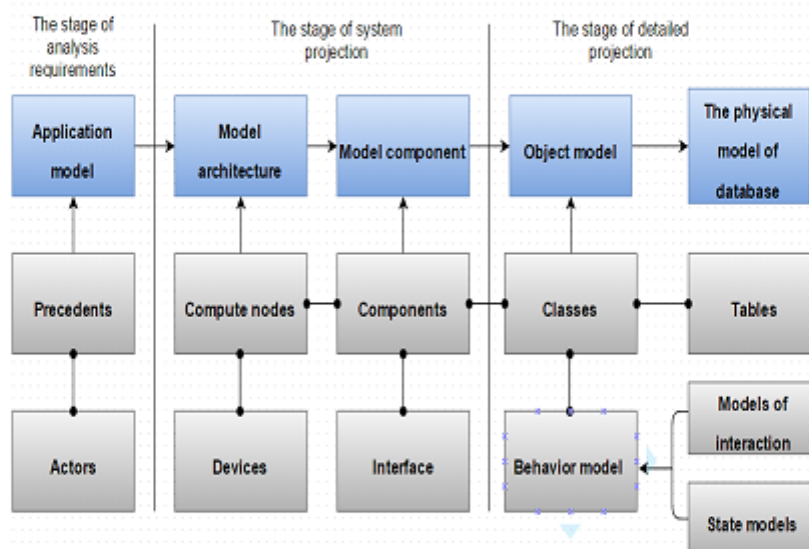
The stage of analysis requirements

The stage of system projection

The stage of detailed projection

Application model

Model architecture

Model component

Object model

The physical model of database

Precedents

Compute nodes

Components

Classes

Tables

Actors

Devices

Interface

Behavior model

Models of interaction

State models